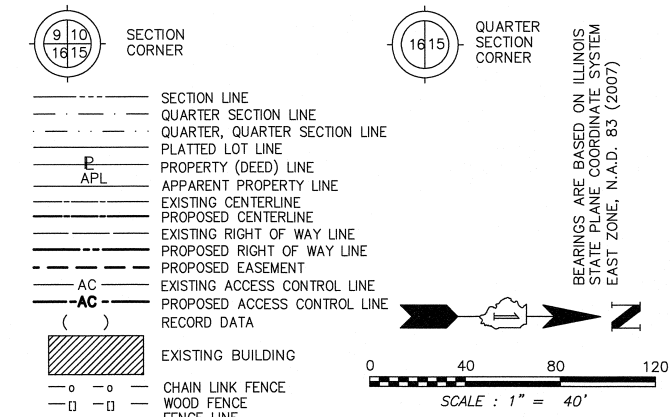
9 10
16 15
SECTION CORNER

16 15
QUARTER SECTION CORNER

BEARINGS ARE BASED ON ILLINOIS STATE PLANE COORDINATE SYSTEM EAST ZONE, N.A.D. 83 (2007)

SECTION LINE
QUARTER SECTION LINE
QUARTER, QUARTER SECTION LINE
PLATTED LOT LINE
P
PROPERTY (DEED) LINE
APL
APPARENT PROPERTY LINE
EXISTING CENTERLINE
PROPOSED CENTERLINE
EXISTING RIGHT OF WAY LINE
PROPOSED RIGHT OF WAY LINE
PROPOSED EASEMENT
AC
EXISTING ACCESS CONTROL LINE
AC
PROPOSED ACCESS CONTROL LINE
( )
RECORD DATA
EXISTING BUILDING
CHAIN LINK FENCE
WOOD FENCE
FENCE LINE

N

0 40 80 120
SCALE : 1" = 40'